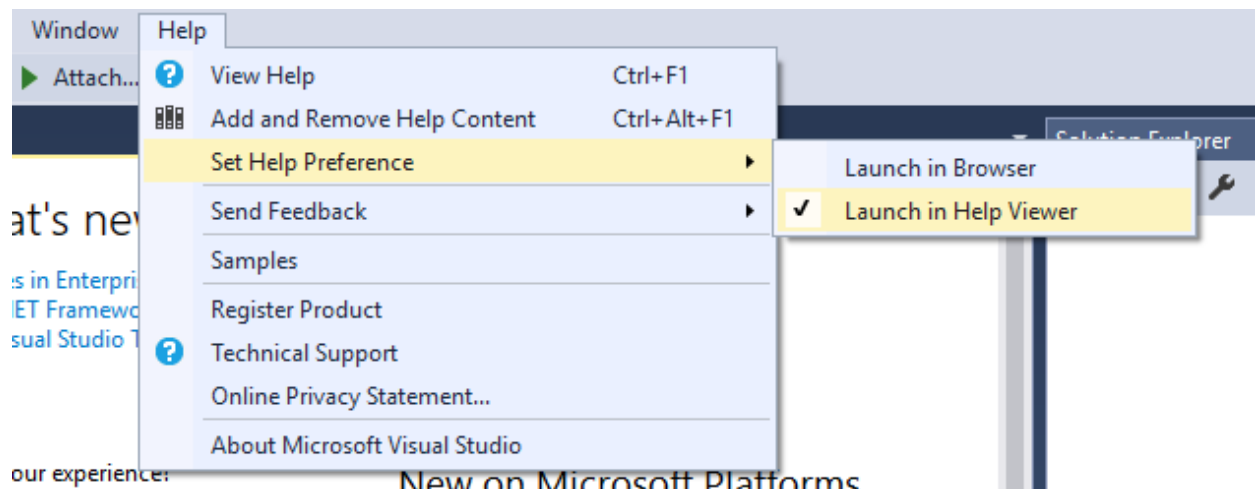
Window Help

Attach...

View Help Ctrl+F1
Add and Remove Help Content Ctrl+Alt+F1
Set Help Preference
Send Feedback
Samples
Register Product
Technical Support
Online Privacy Statement...
About Microsoft Visual Studio

Launch in Browser
✓ Launch in Help Viewer

Solution Explorer

at's new

es in Enterpri
IET Framewo
sual Studio T

our experience!

New on Microsoft Platforms